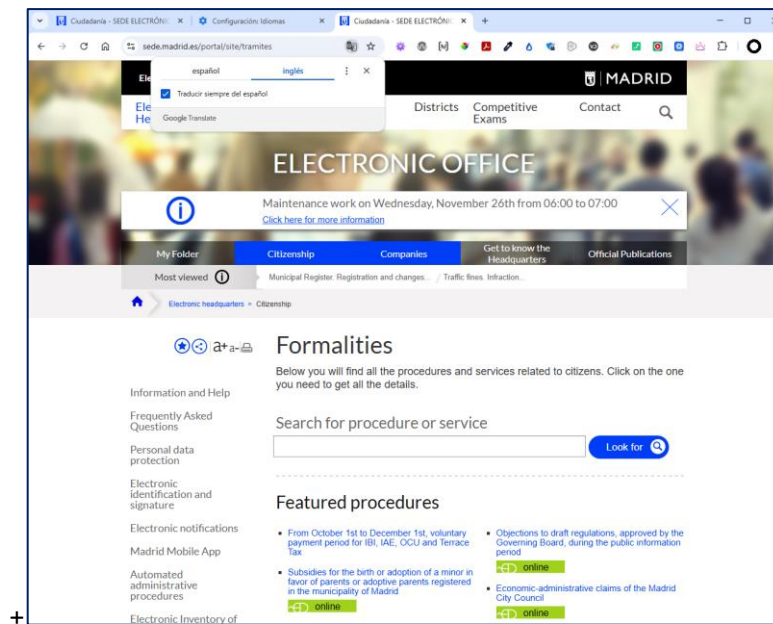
Ciudadanía - SEDE ELECTRÓNI × Configuración: Idiomas × Ciudadanía - SEDE ELECTRÓNI × +

sede.madrid.es/portal/site/tramites

español inglés

Traducir siempre del español

Google Translate

El

MADRID

Ele He

Districts Competitive Exams Contact

ELECTRONIC OFFICE

Maintenance work on Wednesday, November 26th from 06:00 to 07:00
Click here for more information

My Folder Citizenship Companies Get to know the Headquarters Official Publications

Most viewed Municipal Register. Registration and changes... Traffic fines. Infraction...

Electronic headquarters » Citizenship

a+ a-

Formalities

Below you will find all the procedures and services related to citizens. Click on the one you need to get all the details.

Information and Help

Frequently Asked Questions

Personal data protection

Electronic identification and signature

Electronic notifications

Madrid Mobile App

Automated administrative procedures

Electronic Inventory of

Search for procedure or service

Look for

Featured procedures

• From October 1st to December 1st, voluntary payment period for IBI, IAE, OCU and Terrace Tax

• Subsidies for the birth or adoption of a minor in favor of parents or adoptive parents registered in the municipality of Madrid

online

• Objections to draft regulations, approved by the Governing Board, during the public information period

online

• Economic-administrative claims of the Madrid City Council

online

+